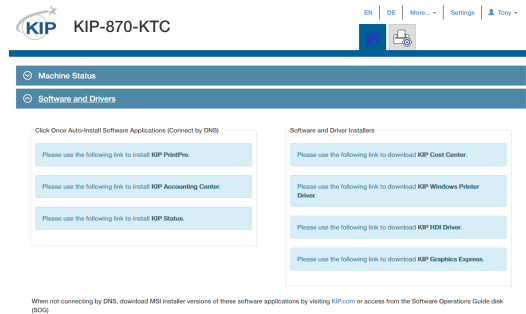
KIP KIP-870-KTC

EN DE More... Settings Tony

Machine Status

Software and Drivers

Click Once Auto-Install Software Applications (Connect by DNS)

Please use the following link to install KIP PrintPro.

Please use the following link to install KIP Accounting Center.

Please use the following link to install KIP Status.

Software and Driver Installers

Please use the following link to download KIP Cost Center.

Please use the following link to download KIP Windows Printer Driver.

Please use the following link to download KIP HDI Driver.

Please use the following link to download KIP Graphics Express.

When not connecting by DNS, download MSI installer versions of these software applications by visiting KIP.com or access from the Software Operations Guide disk (SOG)